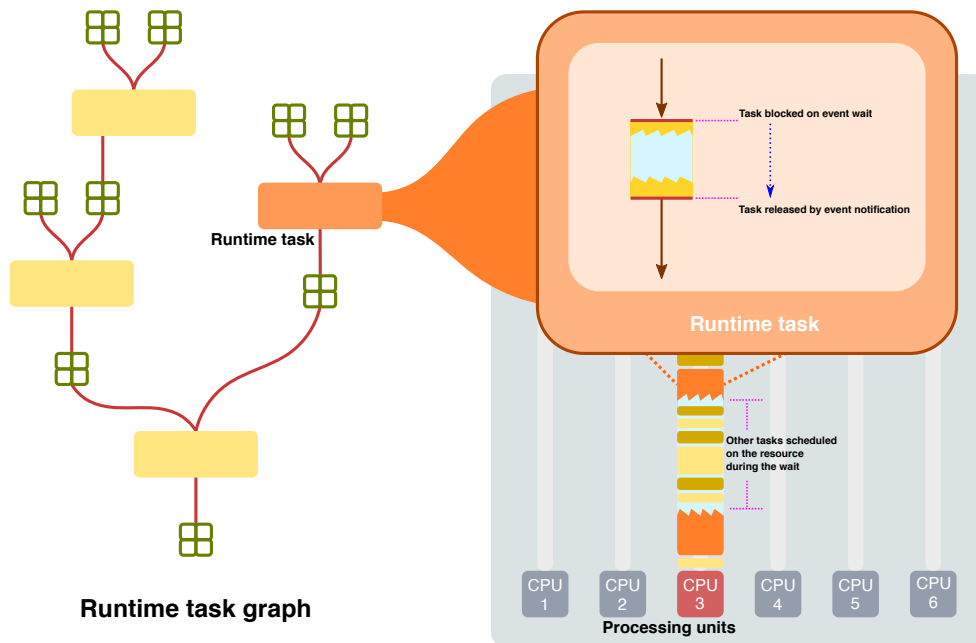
Runtime task

Runtime task graph

Task blocked on event wait

Task released by event notification

Runtime task

Other tasks scheduled on the resource during the wait

CPU 1

CPU 2

CPU 3

CPU 4

CPU 5

CPU 6

Processing units